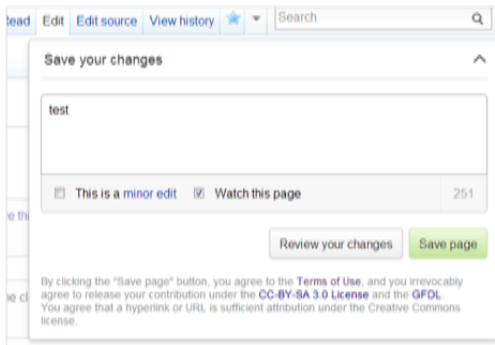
Read | Edit | Edit source | View history

Search

Save your changes

test

This is a minor edit

Watch this page

251

Review your changes

Save page

By clicking the "Save page" button, you agree to the Terms of Use, and you irrevocably agree to release your contribution under the CC-BY-SA 3.0 License and the GFDL. You agree that a hyperlink or URL is sufficient attribution under the Creative Commons license.

e th

e c